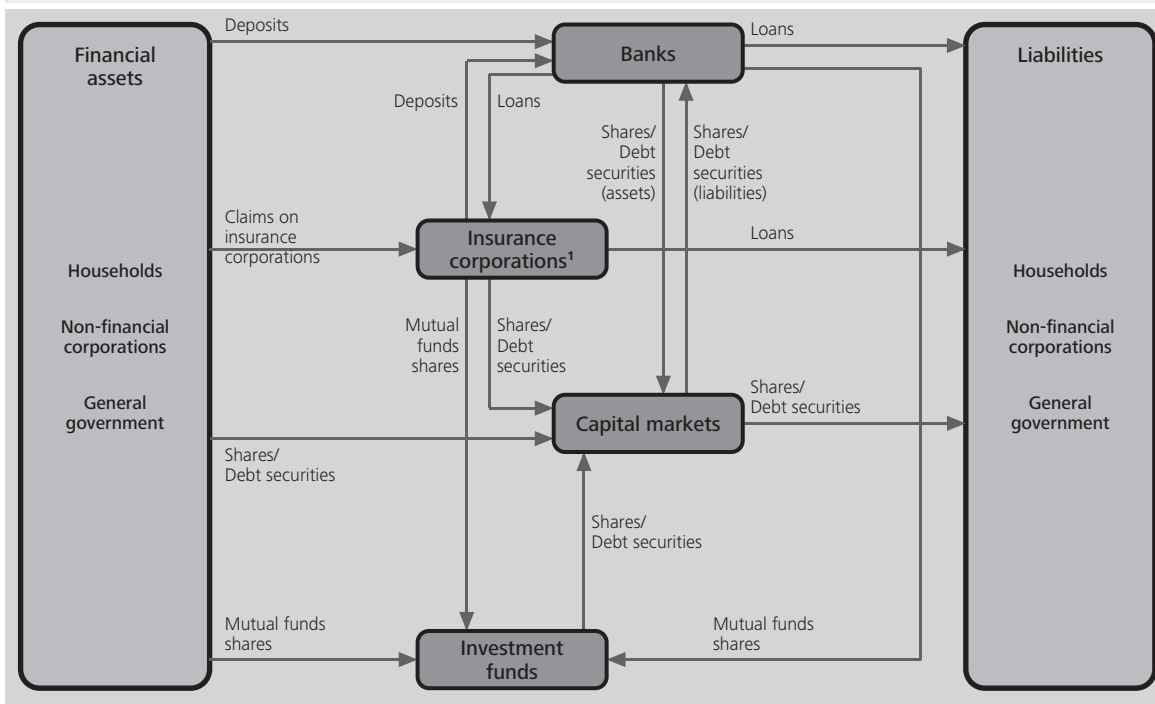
Financial assets

Households

Non-financial corporations

General government

Deposits

Banks

Loans

Liabilities

Deposits

Loans

Shares/ Debt securities (assets)

Shares/ Debt securities (liabilities)

Claims on insurance corporations

Insurance corporations¹

Loans

Households

Non-financial corporations

General government

Mutual funds shares

Shares/ Debt securities

Capital markets

Shares/ Debt securities

Shares/ Debt securities

Shares/ Debt securities

Mutual funds shares

Investment funds

Mutual funds shares